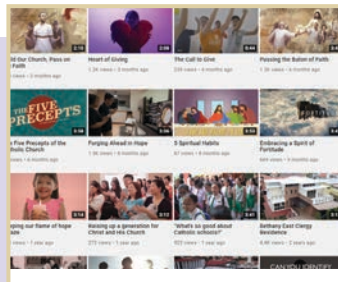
ld Our Church, Pass on Faith
views • 3 months ago

Heart of Giving
1.3K views • 3 months ago

3:08

The Call to Give
239 views • 4 months ago

0:44

Passing the Baton of Faith
1.3K views • 4 months ago

THE FIVE PRECEPTS

3:38

e Five Precepts of the holic Church

Forging Ahead in Hope
18 views • 4 months ago

3 Spiritual Habits
37 views • 4 months ago

0:46

Embracing a Spirit of Fortitude
869 views • 5 months ago

5:14

eping our flame of hope
views • 1 year ago

0:37

Rearing up a generation for Christ and His Church
273 views • 1 year ago

3:13

"What's so good about Catholic schools?"
822 views • 1 year ago

6:44

Bethany East Clergy Residence
4.4K views • 3 years ago

CAN YOU IDENTIFY